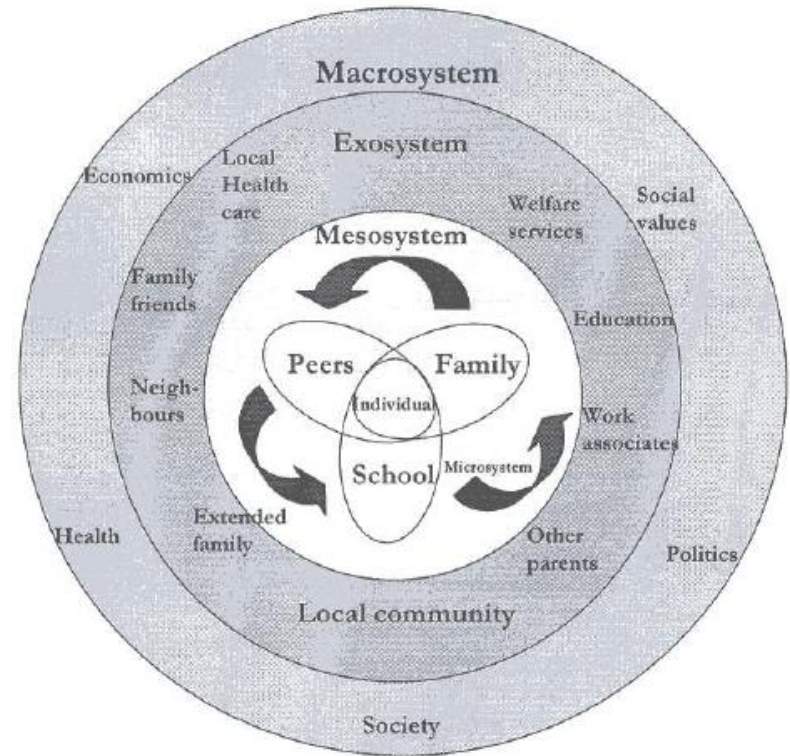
Macrosystem

Exosystem

Economics

Local Health care

Welfare services

Social values

Mesosystem

Family friends

Education

Peers

Family

Individual

Neighbours

Work associates

School

Microsystem

Extended family

Health

Other parents

Politics

Local community

Society